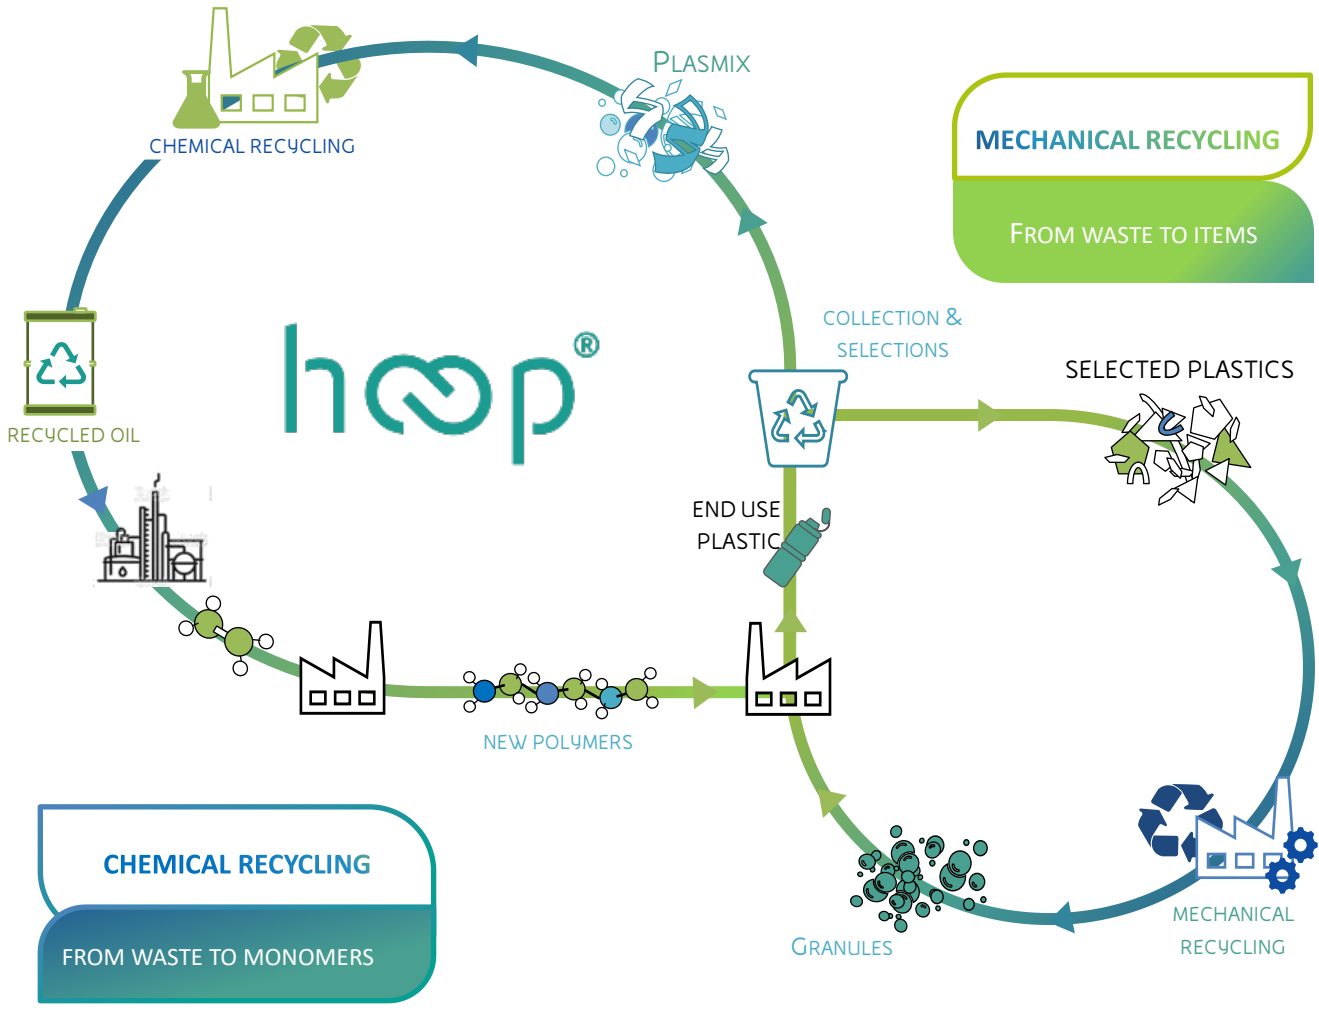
CHEMICAL RECYCLING

PLASMIX

MECHANICAL RECYCLING

FROM WASTE TO ITEMS

hoop®

COLLECTION & SELECTIONS

SELECTED PLASTICS

RECYCLED OIL

END USE PLASTIC

NEW POLYMERS

CHEMICAL RECYCLING

FROM WASTE TO MONOMERS

GRANULES

MECHANICAL RECYCLING